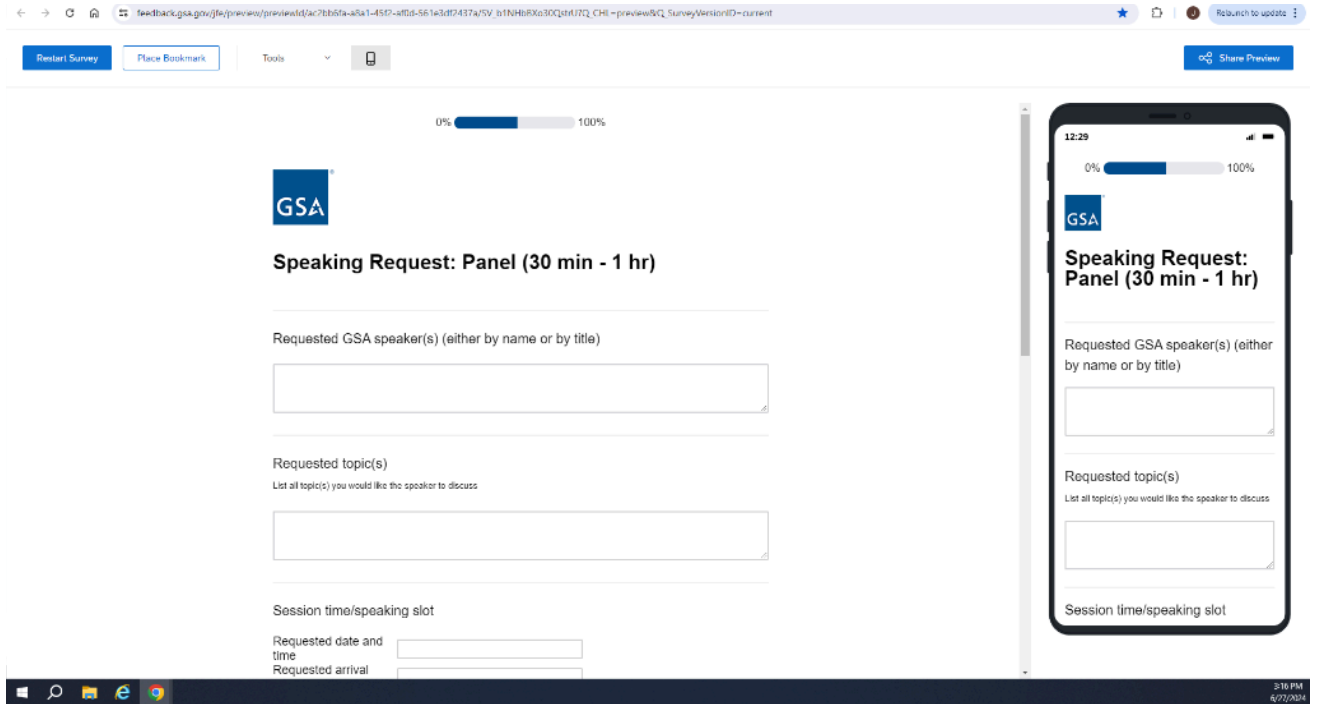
feedback.gsa.gov/jfe/preview/previewId/ac2bb6fa-a8a1-45f2-af0d-561e3df2437a/SV_b1NHb6Xo30QstrU?Q_CHL=preview&Q_SurveyVersionID=current

Relaunch to update

Restart Survey | Place Bookmark | Tools | Share Preview

0% 100%

GSA

Speaking Request: Panel (30 min - 1 hr)

Requested GSA speaker(s) (either by name or by title)

Requested topic(s)
List all topic(s) you would like the speaker to discuss

Session time/speaking slot

Requested date and time
Requested arrival

12:29

0% 100%

GSA

Speaking Request: Panel (30 min - 1 hr)

Requested GSA speaker(s) (either by name or by title)

Requested topic(s)
List all topic(s) you would like the speaker to discuss

Session time/speaking slot

3:16 PM
6/27/2024